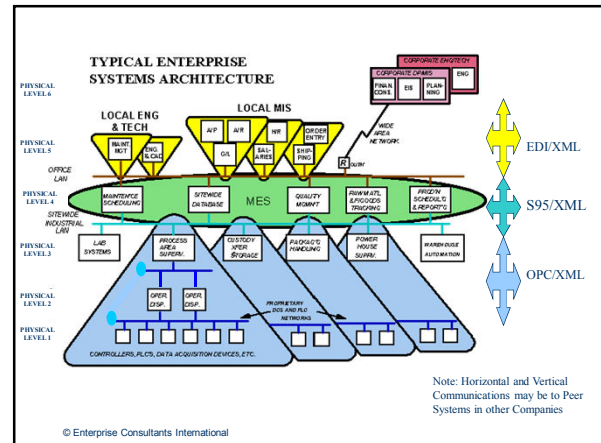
TYPICAL ENTERPRISE SYSTEMS ARCHITECTURE

CORPORATE ENG/TECH

CORPORATE OP/MIS

ENG

FINAN CONS.

EIS

PLAN-NING

PHYSICAL LEVEL 6

LOCAL ENG & TECH

LOCAL MIS

MAINT MGT

ENG. & CAD

A/P

A/R

G/L

SAL-ARIES

HR

ORDER ENTRY

SHIP-PING

WIDE AREA NETWORK

R

PHYSICAL LEVEL 5

OFFICE LAN

EDI/XML

PHYSICAL LEVEL 4

MAINTENCE SCHEDULING

SITEWIDE DATABASE

MES

QUALITY MGMNT

RAW MATL & FGOODS TRACKING

PROD'N SCHEDULE & REPORT'G

S95/XML

SITEWIDE INDUSTRIAL LAN

PHYSICAL LEVEL 3

LAB SYSTEMS

PROCESS AREA SUPERV.

CUSTODY XFER STORAGE

PACKAG'G HANDLING

POWER HOUSE SUPRV.

WAREHOUSE AUTOMATION

OPC/XML

PHYSICAL LEVEL 2

OPER. DISP.

OPER. DISP.

PROPRIETARY DCS AND PLC NETWORKS

PHYSICAL LEVEL 1

CONTROLLERS, PLC'S, DATA ACQUISITION DEVICES, ETC.

Note: Horizontal and Vertical Communications may be to Peer Systems in other Companies

© Enterprise Consultants International